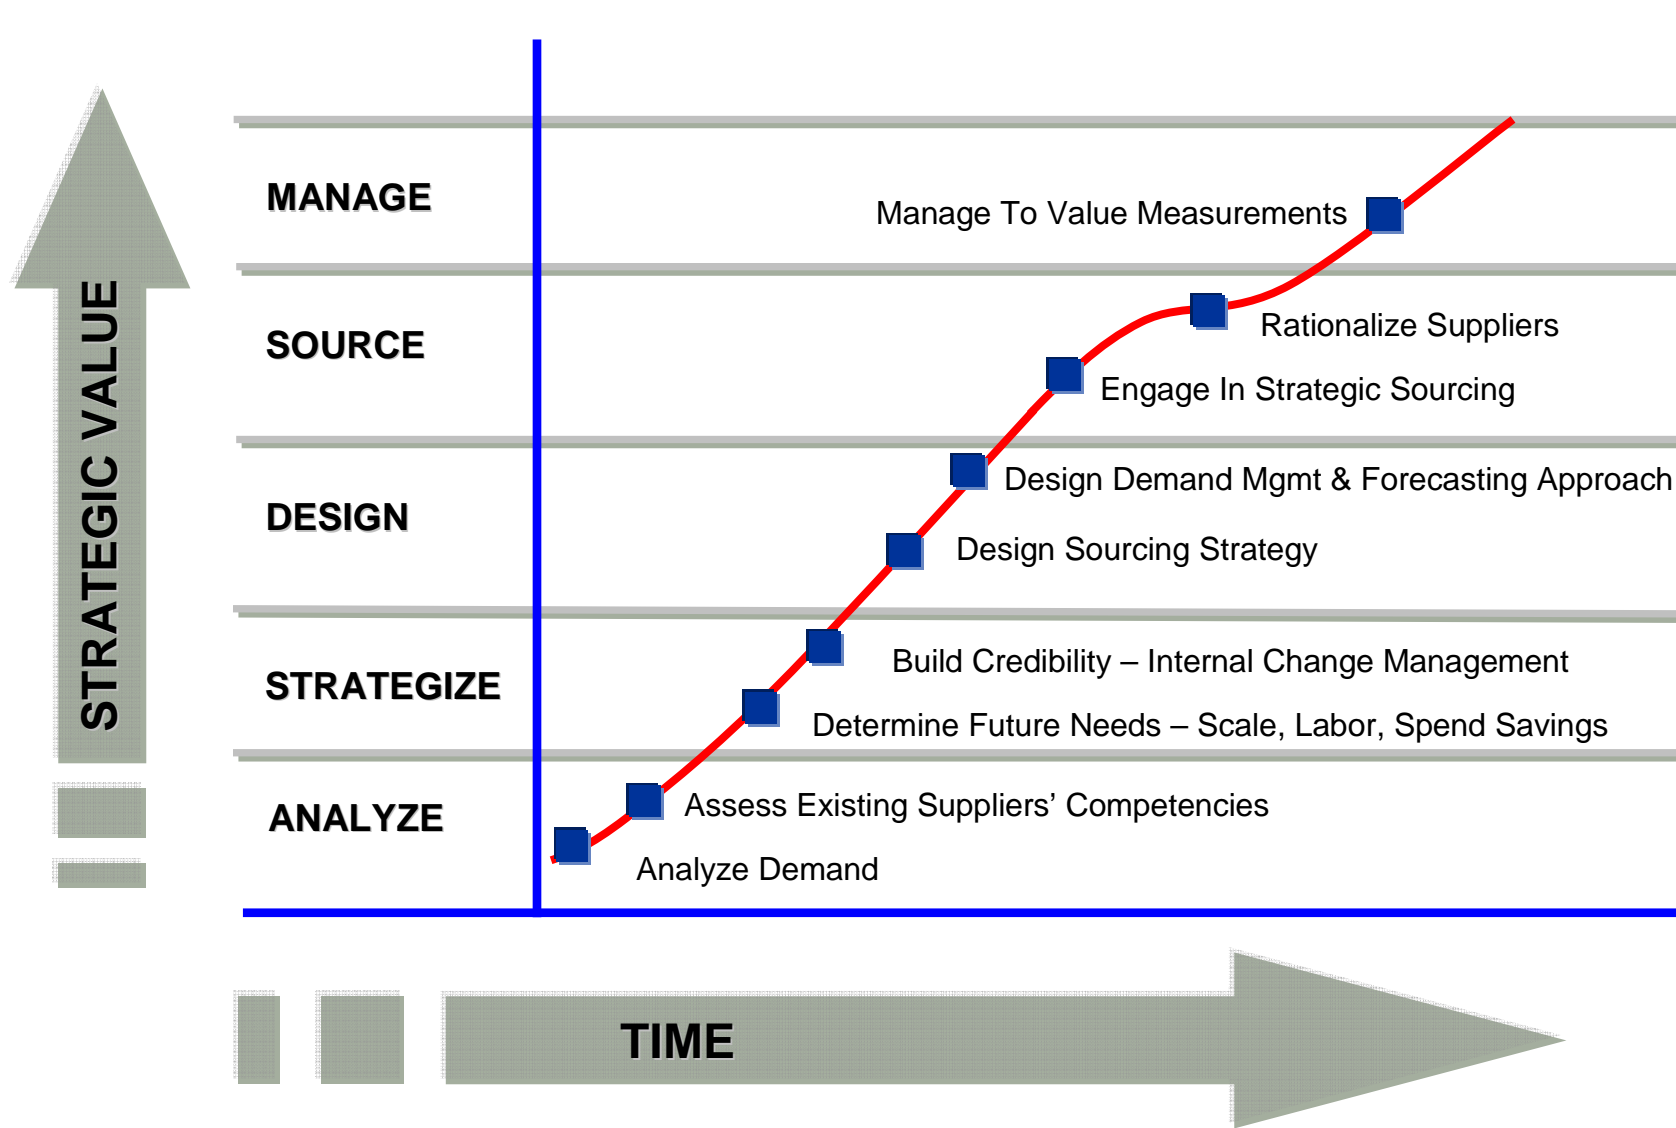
STRATEGIC VALUE

MANAGE

Manage To Value Measurements

SOURCE

Rationalize Suppliers

Engage In Strategic Sourcing

DESIGN

Design Demand Mgmt & Forecasting Approach

Design Sourcing Strategy

STRATEGIZE

Build Credibility – Internal Change Management

Determine Future Needs – Scale, Labor, Spend Savings

ANALYZE

Assess Existing Suppliers' Competencies

Analyze Demand

TIME